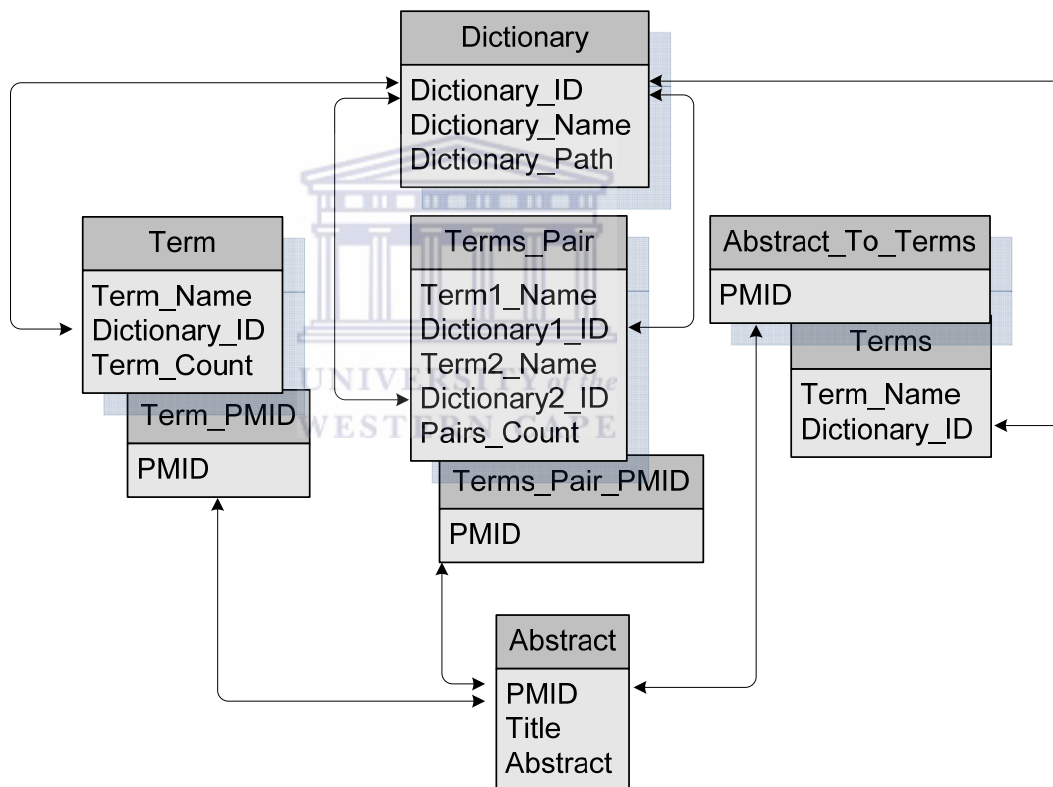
Dictionary
Dictionary_ID
Dictionary_Name
Dictionary_Path

Term
Term_Name
Dictionary_ID
Term_Count

Term_PMID
PMID

Terms_Pair
Term1_Name
Dictionary1_ID
Term2_Name
Dictionary2_ID
Pairs_Count

Terms_Pair_PMID
PMID

Abstract_To_Terms
PMID

Terms
Term_Name
Dictionary_ID

Abstract
PMID
Title
Abstract

UNIVERSITY of the
WESTERN CAPE